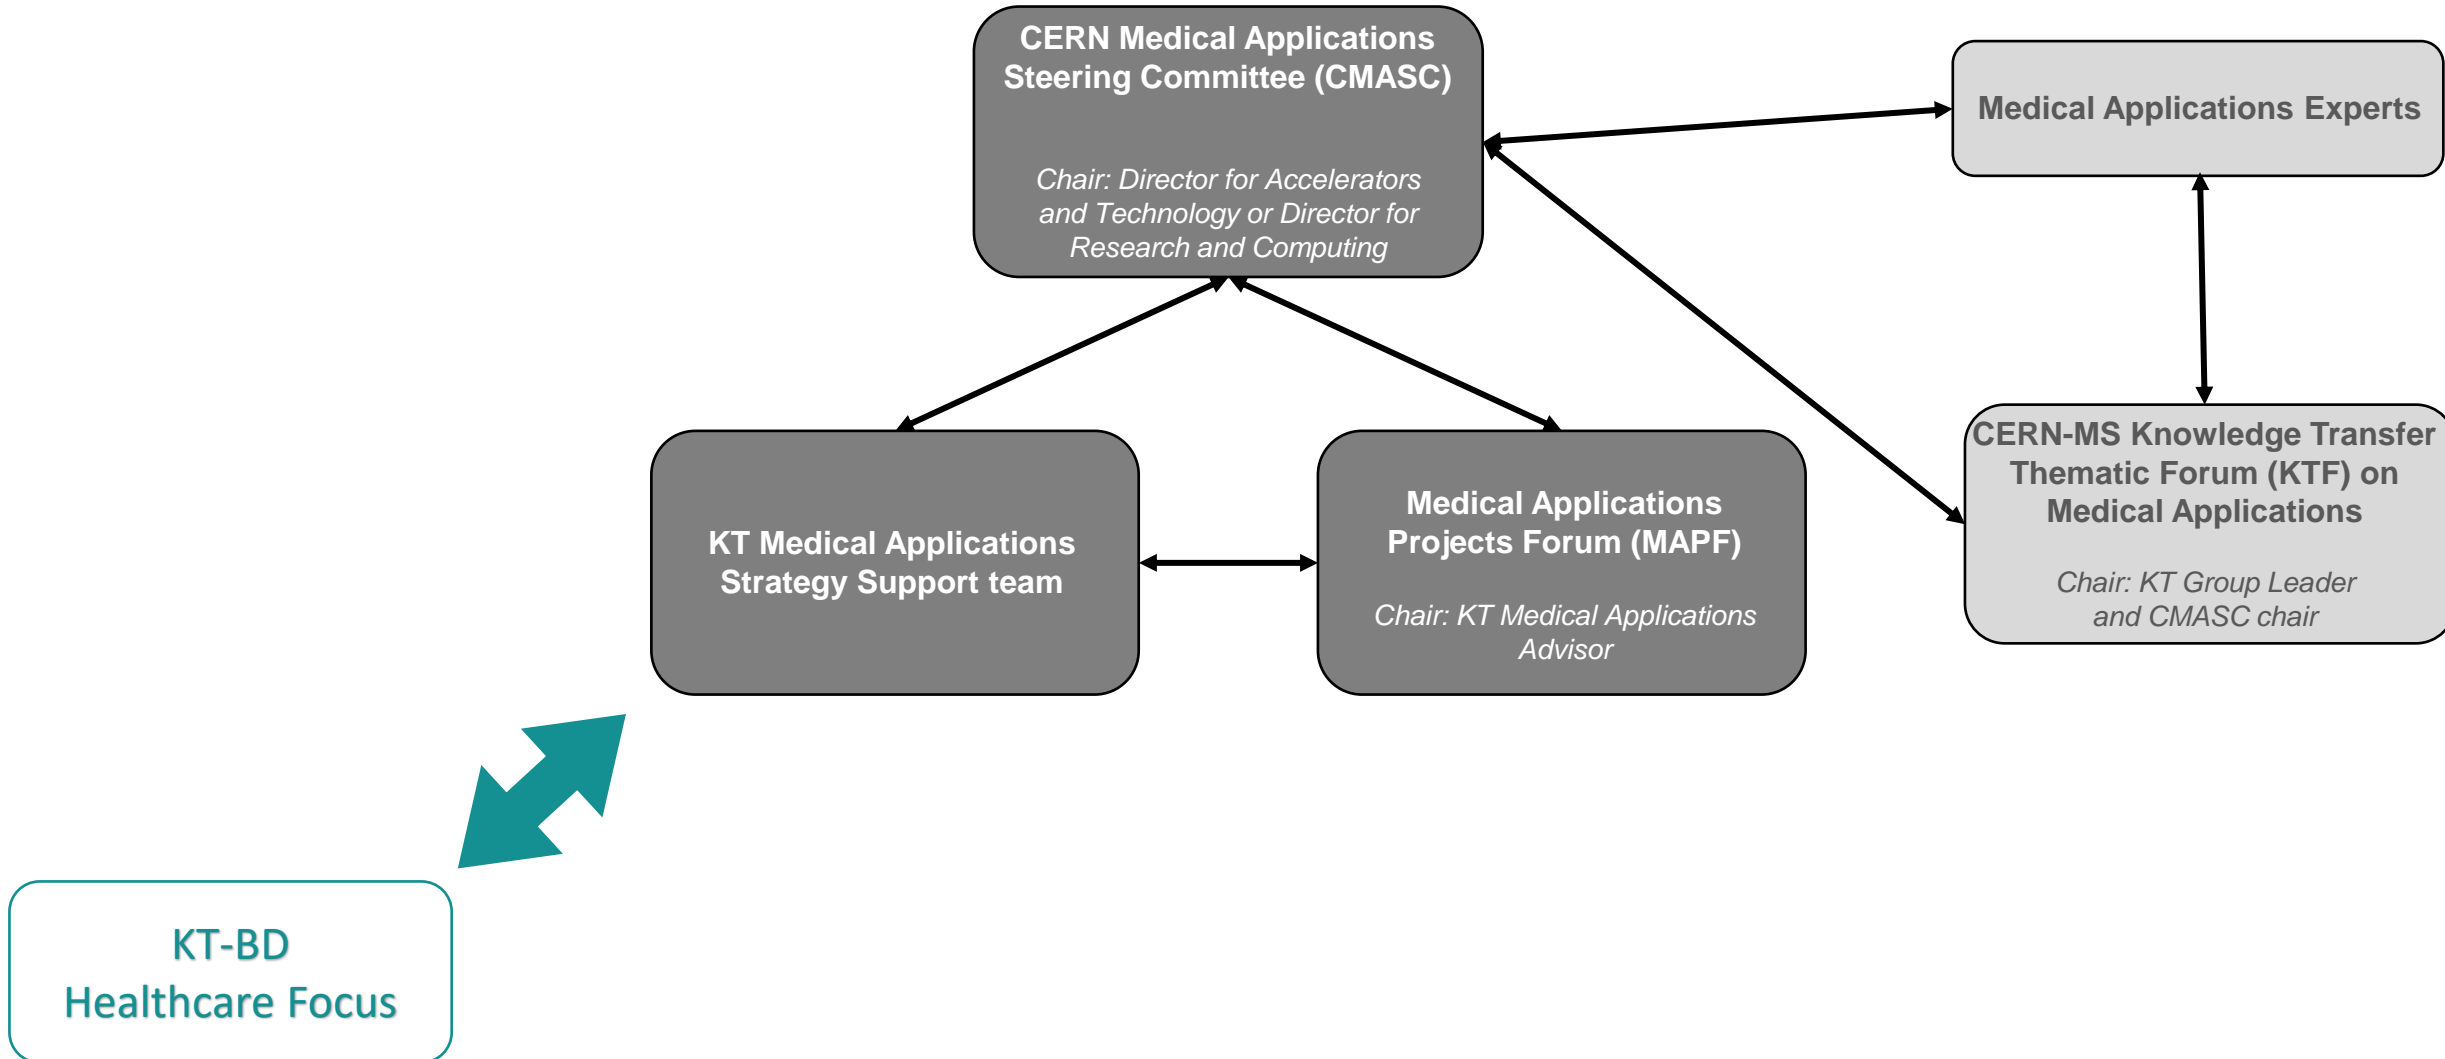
CERN Medical Applications Steering Committee (CMASC)

Chair: Director for Accelerators and Technology or Director for Research and Computing

Medical Applications Experts

KT Medical Applications Strategy Support team

Medical Applications Projects Forum (MAPF)

Chair: KT Medical Applications Advisor

CERN-MS Knowledge Transfer Thematic Forum (KTF) on Medical Applications

Chair: KT Group Leader and CMASC chair

KT-BD
Healthcare Focus